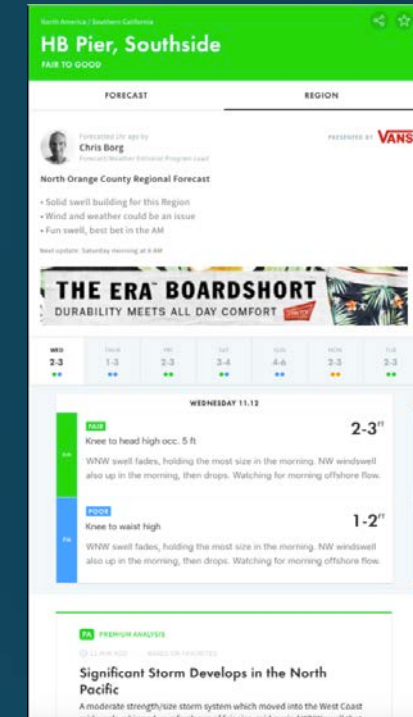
North America / Southern California

HB Pier, Southside

FAIR TO GOOD

FORECAST

REGION

Forecasted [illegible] ago by

Chris Borg

Forecast Weather Editorial Program Lead

PRESENTED BY VANS

North Orange County Regional Forecast

• Solid swell building for this Region
• Wind and weather could be an issue
• Fun swell, best bet in the AM

Next update: Saturday morning at 6 AM

THE ERA BOARDSHORT

DURABILITY MEETS ALL DAY COMFORT

| WED | THU | FRI | SAT | SUN | MON | TUE |
|---|---|---|---|---|---|---|
| 2-3 | 1-3 | 2-3 | 3-4 | 4-6 | 2-3 | 2-3 |

WEDNESDAY 11.12

AM

FAIR

Knee to head high occ. 5 ft

2-3$^{ft}$

WNW swell fades, holding the most size in the morning. NW windswell also up in the morning, then drops. Watching for morning offshore flow.

PM

POOR

Knee to waist high

1-2$^{ft}$

WNW swell fades, holding the most size in the morning. NW windswell also up in the morning, then drops. Watching for morning offshore flow.

PA PREMIUM ANALYSIS

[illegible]

Significant Storm Develops in the North Pacific

A moderate strength/size storm system which moved into the West Coast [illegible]